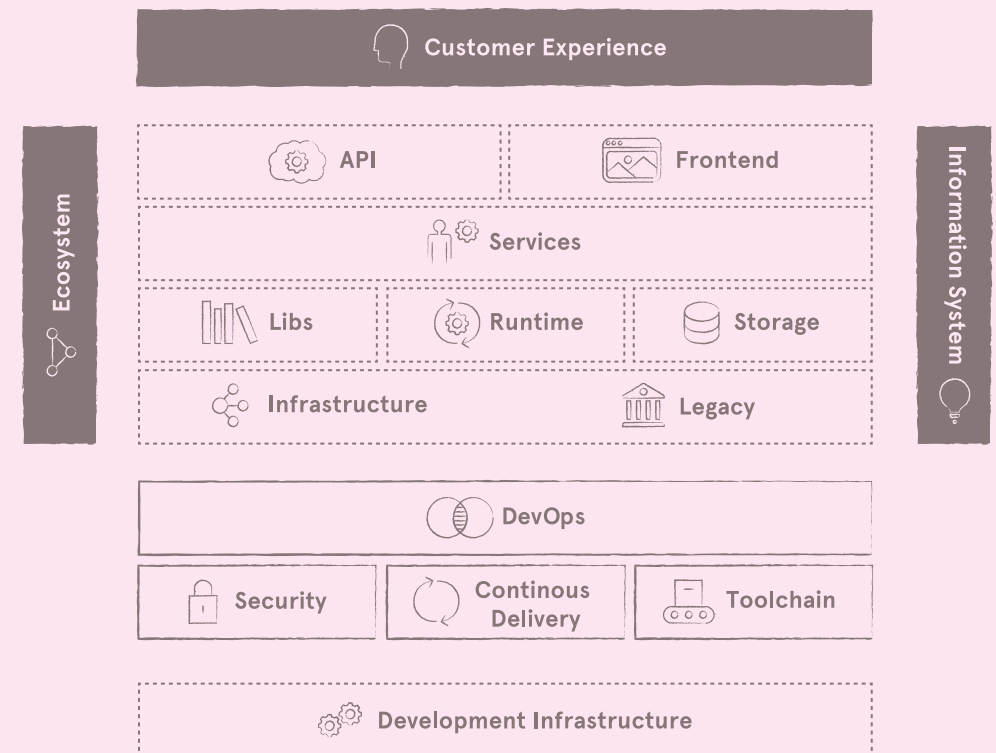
Customer Experience

Ecosystem

API

Frontend

Services

Libs

Runtime

Storage

Infrastructure

Legacy

Information System

DevOps

Security

Continous Delivery

Toolchain

Development Infrastructure